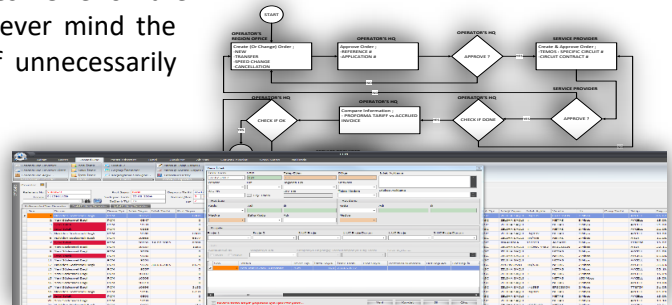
ever mind the
f unnecessarily

START

OPERATOR'S REGION OFFICE
Create (Or Change) Order :
-NEW
-TRANSFER
-SPEED CHANGE
-CANCELLATION

OPERATOR'S HQ
Approve Order :
-REFERENCE #
-APPLICATION #

OPERATOR'S HQ
APPROVE ?

SERVICE PROVIDER
Create & Approve Order :
-TEMDS : SPECIFIC CIRCUIT #
-CIRCUIT CONTRACT #

OPERATOR'S HQ
CHECK IF OK

OPERATOR'S HQ
Compare Information :
- PROFORMA TARFF vs ACCRUED INVOICE

OPERATOR'S HQ
CHECK IF DONE

SERVICE PROVIDER
APPROVE ?

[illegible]